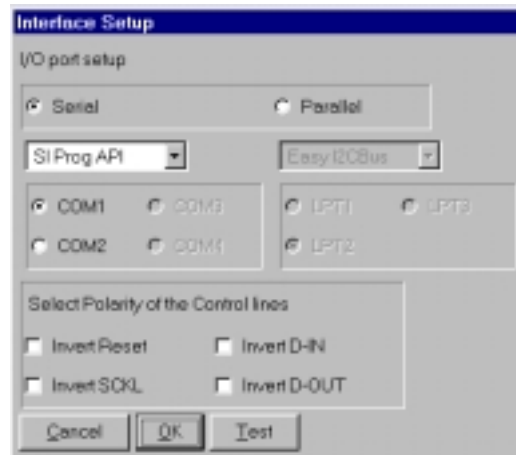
Interface Setup

I/O port setup

Serial

Parallel

SI Prog API

Easy I2CBus

COM1

COM3

COM2

COM4

LPT1

LPT3

LPT2

Select Polarity of the Control lines

Invert Reset

Invert D-IN

Invert SCKL

Invert D-OUT

Cancel

OK

Test